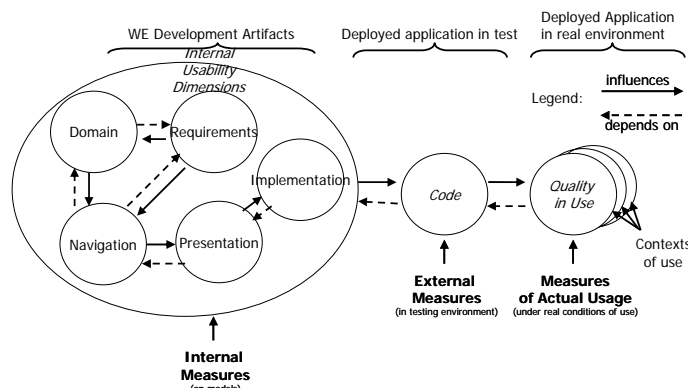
WE Development Artifacts

Deployed application in test

Deployed Application in real environment

Internal Usability Dimensions

Legend:

influences

depends on

Domain

Requirements

Implementation

Navigation

Presentation

Code

Quality in Use

Contexts of use

External Measures
(in testing environment)

Measures of Actual Usage
(under real conditions of use)

Internal Measures
(on models)